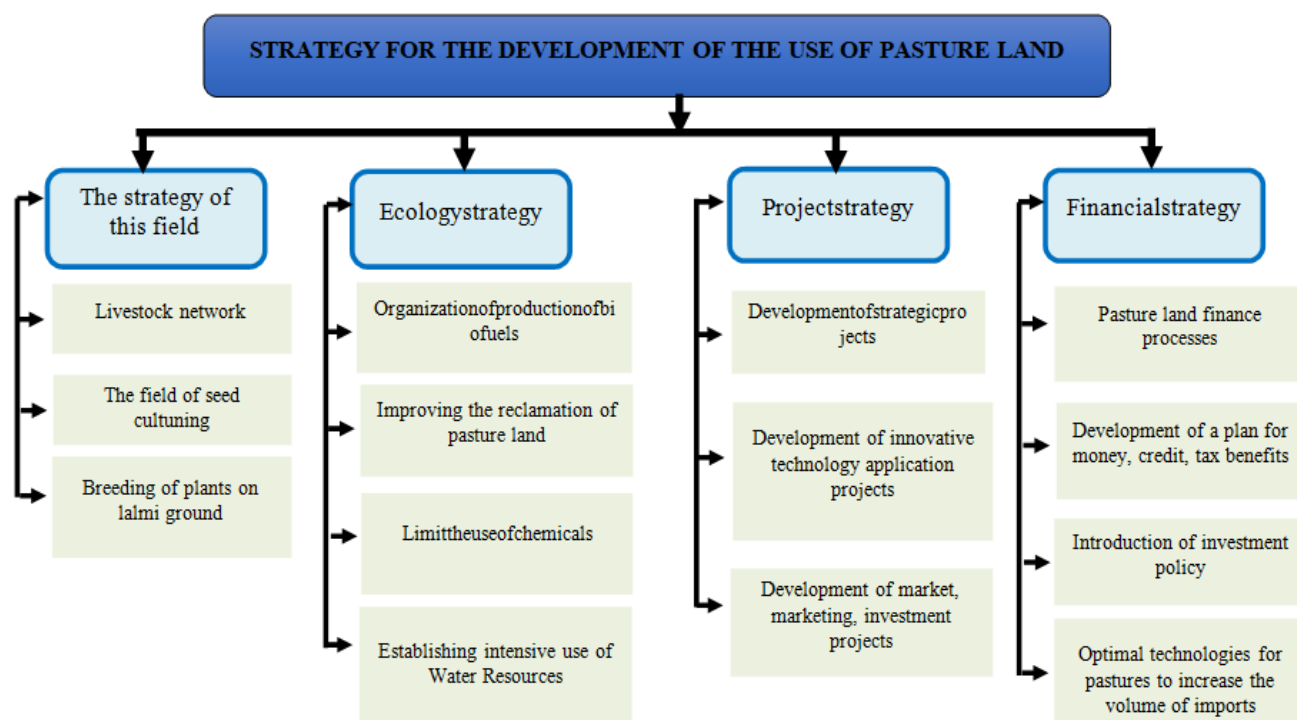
STRATEGY FOR THE DEVELOPMENT OF THE USE OF PASTURE LAND

The strategy of this field

Livestock network

The field of seed cultuning

Breeding of plants on lalmi ground

Ecologystrategy

Organizationofproductionofbiofuels

Improving the reclamation of pasture land

Limittheuseofchemicals

Establishing intensive use of Water Resources

Projectstrategy

Developmentofstrategicprojects

Development of innovative technology application projects

Development of market, marketing, investment projects

Financialstrategy

Pasture land finance processes

Development of a plan for money, credit, tax benefits

Introduction of investment policy

Optimal technologies for pastures to increase the volume of imports